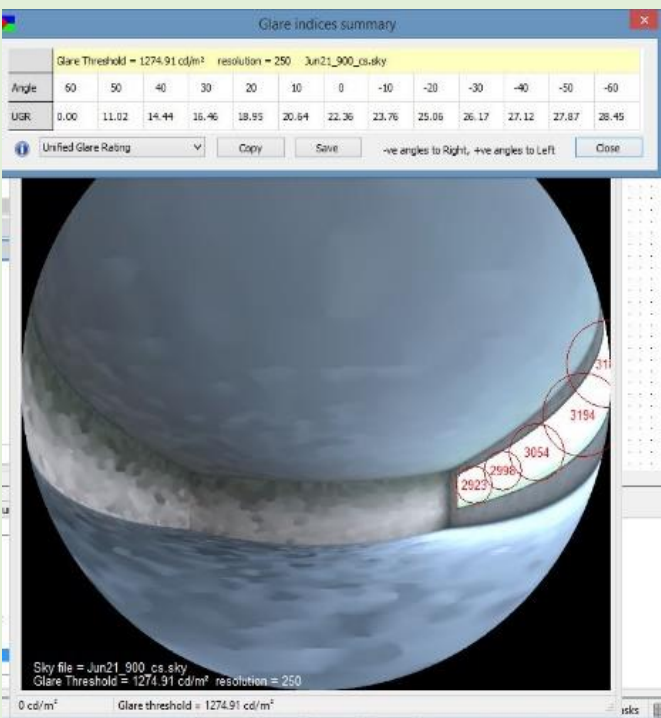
Glare indices summary

Glare Threshold = 1274.91 cd/m² resolution = 250 Jun21_900_cs.sky

| Angle | 60 | 50 | 40 | 30 | 20 | 10 | 0 | -10 | -20 | -30 | -40 | -50 | -60 |
|---|---|---|---|---|---|---|---|---|---|---|---|---|---|
| UGR | 0.00 | 11.02 | 14.44 | 16.46 | 18.95 | 20.64 | 22.36 | 23.76 | 25.06 | 26.17 | 27.12 | 27.87 | 28.45 |

Unified Glare Rating Copy Save -ve angles to Right, +ve angles to Left Close

31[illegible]
3194
3054
2998
2923

Sky file = Jun21_900_cs.sky
Glare Threshold = 1274.91 cd/m² resolution = 250

0 cd/m² Glare threshold = 1274.91 cd/m²